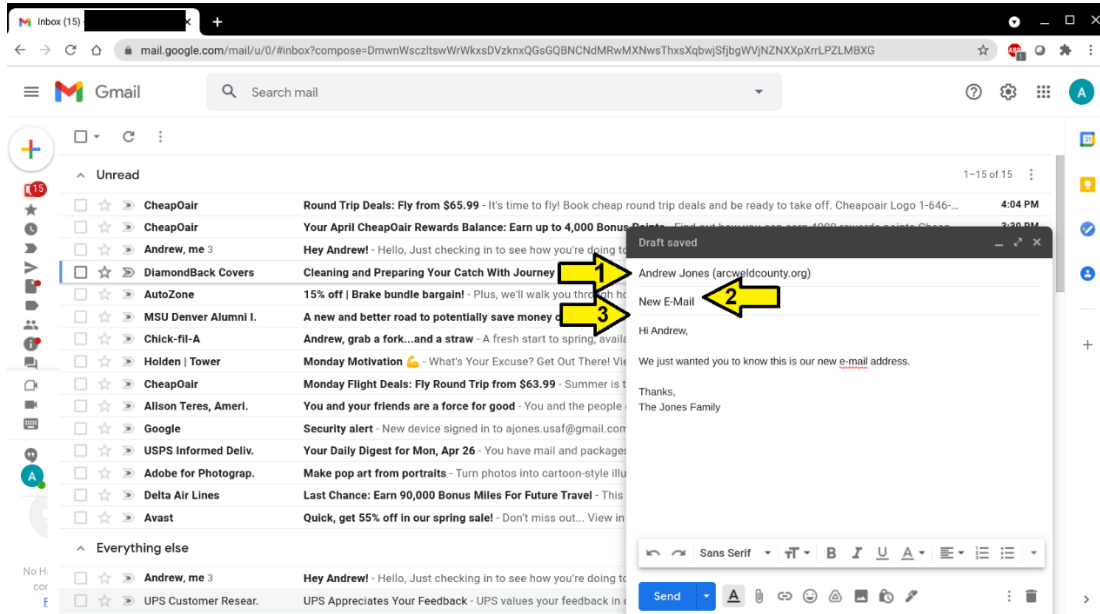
Inbox (15)

mail.google.com/mail/u/0/#inbox?compose=DmwnWsczltswWrWkxsDVzknxQGsGQBNCNdMRwMXNwsThxsXqbwjSfjbgWVjNZNXXpXrrLPZLMBXG

Gmail

Search mail

A

15

Unread

1–15 of 15

| | | |
|---|---|---|
| CheapOair | Round Trip Deals: Fly from $65.99 - It's time to fly! Book cheap round trip deals and be ready to take off. Cheapoair Logo 1-646-... | 4:04 PM |
| CheapOair | Your April CheapOair Rewards Balance: Earn up to 4,000 Bonus Points | 3:30 PM |
| Andrew, me 3 | Hey Andrew! - Hello, Just checking in to see how you're doing to | |
| DiamondBack Covers | Cleaning and Preparing Your Catch With Journey | |
| AutoZone | 15% off \| Brake bundle bargain! - Plus, we'll walk you through ho | |
| MSU Denver Alumni I. | A new and better road to potentially save money o | |
| Chick-fil-A | Andrew, grab a fork...and a straw - A fresh start to spring, availa | |
| Holden \| Tower | Monday Motivation 💪 - What's Your Excuse? Get Out There! Vie | |
| CheapOair | Monday Flight Deals: Fly Round Trip from $63.99 - Summer is t | |
| Alison Teres, Ameri. | You and your friends are a force for good - You and the people c | |
| Google | Security alert - New device signed in to ajones.usaf@gmail.com | |
| USPS Informed Deliv. | Your Daily Digest for Mon, Apr 26 - You have mail and packages | |
| Adobe for Photograp. | Make pop art from portraits - Turn photos into cartoon-style illu | |
| Delta Air Lines | Last Chance: Earn 90,000 Bonus Miles For Future Travel - This | |
| Avast | Quick, get 55% off in our spring sale! - Don't miss out... View in | |

Everything else

| | |
|---|---|
| Andrew, me 3 | Hey Andrew! - Hello, Just checking in to see how you're doing to |
| UPS Customer Resear. | UPS Appreciates Your Feedback - UPS values your feedback in c |

No H

Draft saved

1

Andrew Jones (arcweldcounty.org)

2

New E-Mail

3

Hi Andrew,

We just wanted you to know this is our new e-mail address.

Thanks,
The Jones Family

Sans Serif

Send